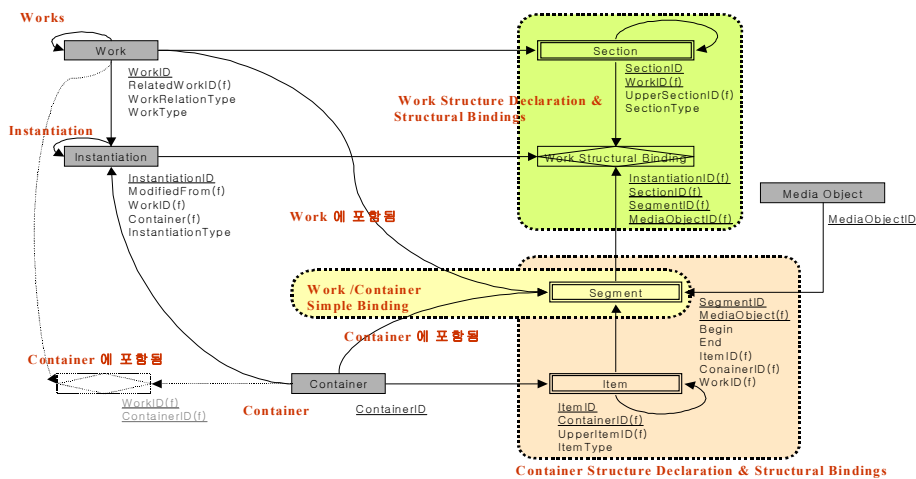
Works

Work

WorkID
RelatedWorkID(f)
WorkRelationType
WorkType

Instantiation

Instantiation

InstantiationID
ModifiedFrom(f)
WorkID(f)
Container(f)
InstantiationType

Section

SectionID
WorkID(f)
UpperSectionID(f)
SectionType

Work Structure Declaration & Structural Bindings

Work Structural Binding

InstantiationID(f)
SectionID(f)
SegmentID(f)
MediaObjectID(f)

Media Object

MediaObjectID

Work 에 포함됨

Work /Container Simple Binding

Segment

SegmentID
MediaObject(f)
Begin
End
ItemID(f)
ConainerID(f)
WorkID(f)

Container 에 포함됨

Container 에 포함됨

Container

WorkID(f)
ContainerID(f)

Container

ContainerID

Item

ItemID
ContainerID(f)
UpperItemID(f)
ItemType

Container Structure Declaration & Structural Bindings